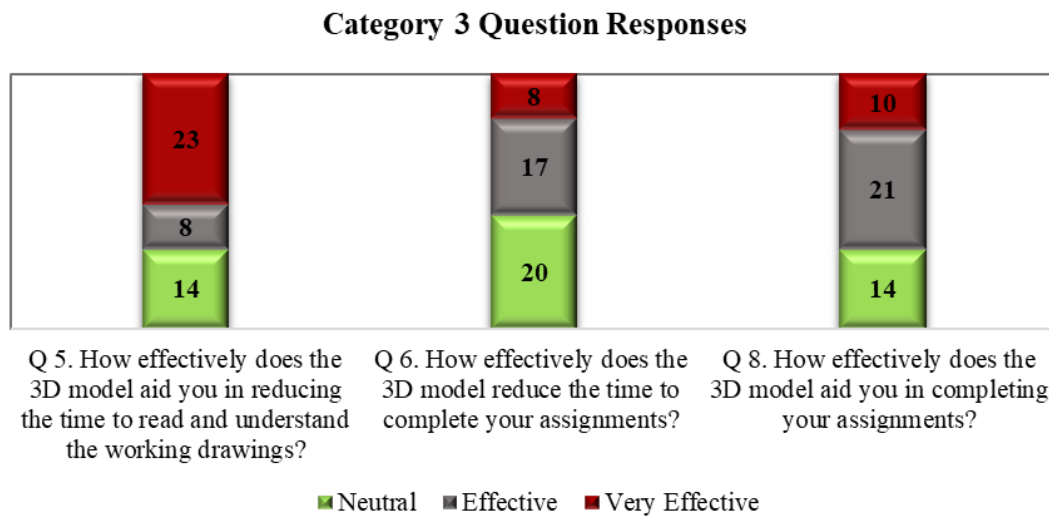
Category 3 Question Responses

23

8

14

8

17

20

10

21

14

Q 5. How effectively does the 3D model aid you in reducing the time to read and understand the working drawings?

Q 6. How effectively does the 3D model reduce the time to complete your assignments?

Q 8. How effectively does the 3D model aid you in completing your assignments?

Neutral Effective Very Effective